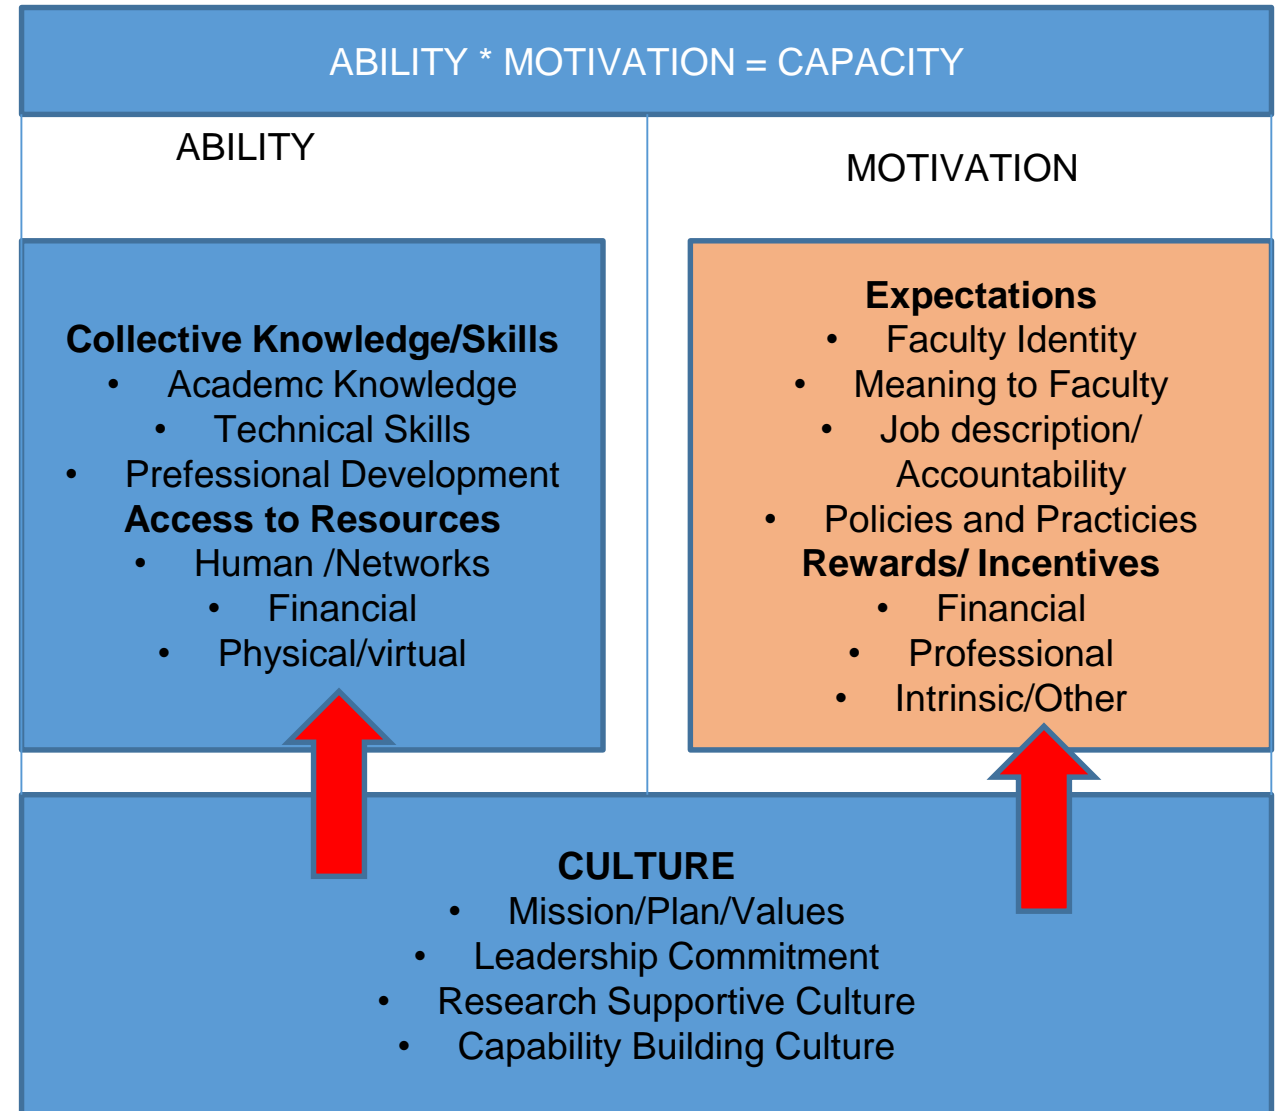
ABILITY * MOTIVATION = CAPACITY

ABILITY

MOTIVATION

**Collective Knowledge/Skills**
- Academc Knowledge
- Technical Skills
- Prefessional Development

**Access to Resources**
- Human /Networks
- Financial
- Physical/virtual

**Expectations**
- Faculty Identity
- Meaning to Faculty
- Job description/ Accountability
- Policies and Practicies

**Rewards/ Incentives**
- Financial
- Professional
- Intrinsic/Other

**CULTURE**
- Mission/Plan/Values
- Leadership Commitment
- Research Supportive Culture
- Capability Building Culture